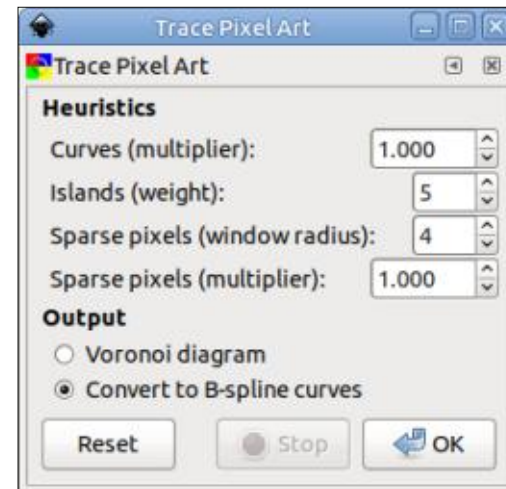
Trace Pixel Art

Trace Pixel Art

Heuristics

Curves (multiplier): 1.000

Islands (weight): 5

Sparse pixels (window radius): 4

Sparse pixels (multiplier): 1.000

Output

Voronoi diagram

Convert to B-spline curves

Reset

Stop

OK